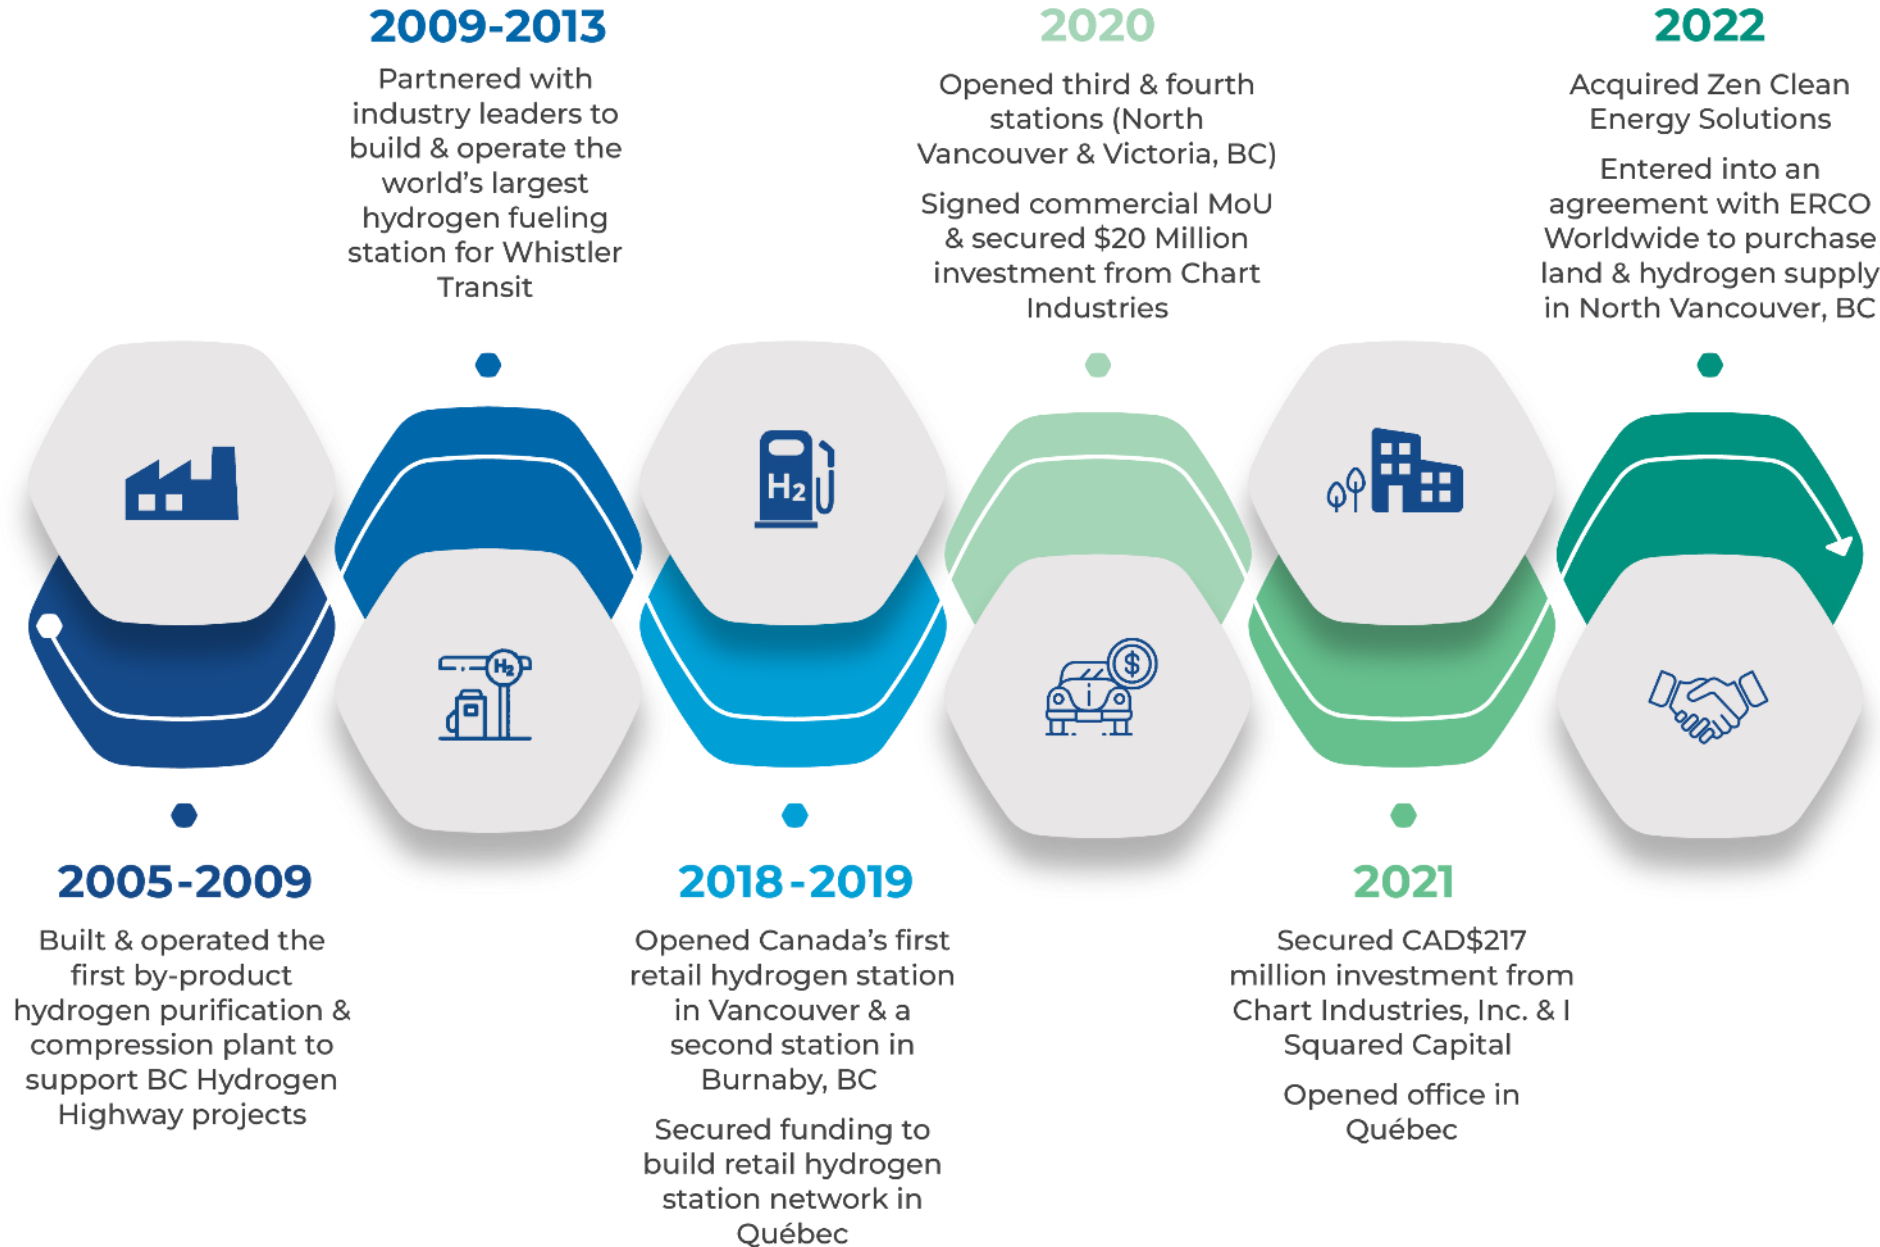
2009-2013

Partnered with industry leaders to build & operate the world's largest hydrogen fueling station for Whistler Transit

2020

Opened third & fourth stations (North Vancouver & Victoria, BC)

Signed commercial MoU & secured $20 Million investment from Chart Industries

2022

Acquired Zen Clean Energy Solutions

Entered into an agreement with ERCO Worldwide to purchase land & hydrogen supply in North Vancouver, BC

$H_2$

$H_2$

$

2005-2009

Built & operated the first by-product hydrogen purification & compression plant to support BC Hydrogen Highway projects

2018-2019

Opened Canada's first retail hydrogen station in Vancouver & a second station in Burnaby, BC

Secured funding to build retail hydrogen station network in Québec

2021

Secured CAD$217 million investment from Chart Industries, Inc. & I Squared Capital

Opened office in Québec